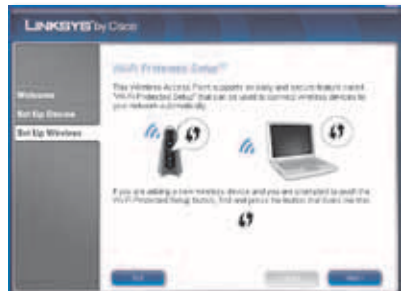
LINKSYS by Cisco

Welcome
Set Up Device
Set Up Wireless

Wi-Fi Protected Setup™

This Wireless Access Point supports an easy and secure feature called "Wi-Fi Protected Setup" that can be used to connect wireless devices to your network automatically.

If you are adding a new wireless device and you are prompted to push the Wi-Fi Protected Setup button, find and press the button that looks like this:

Exit
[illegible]
Next